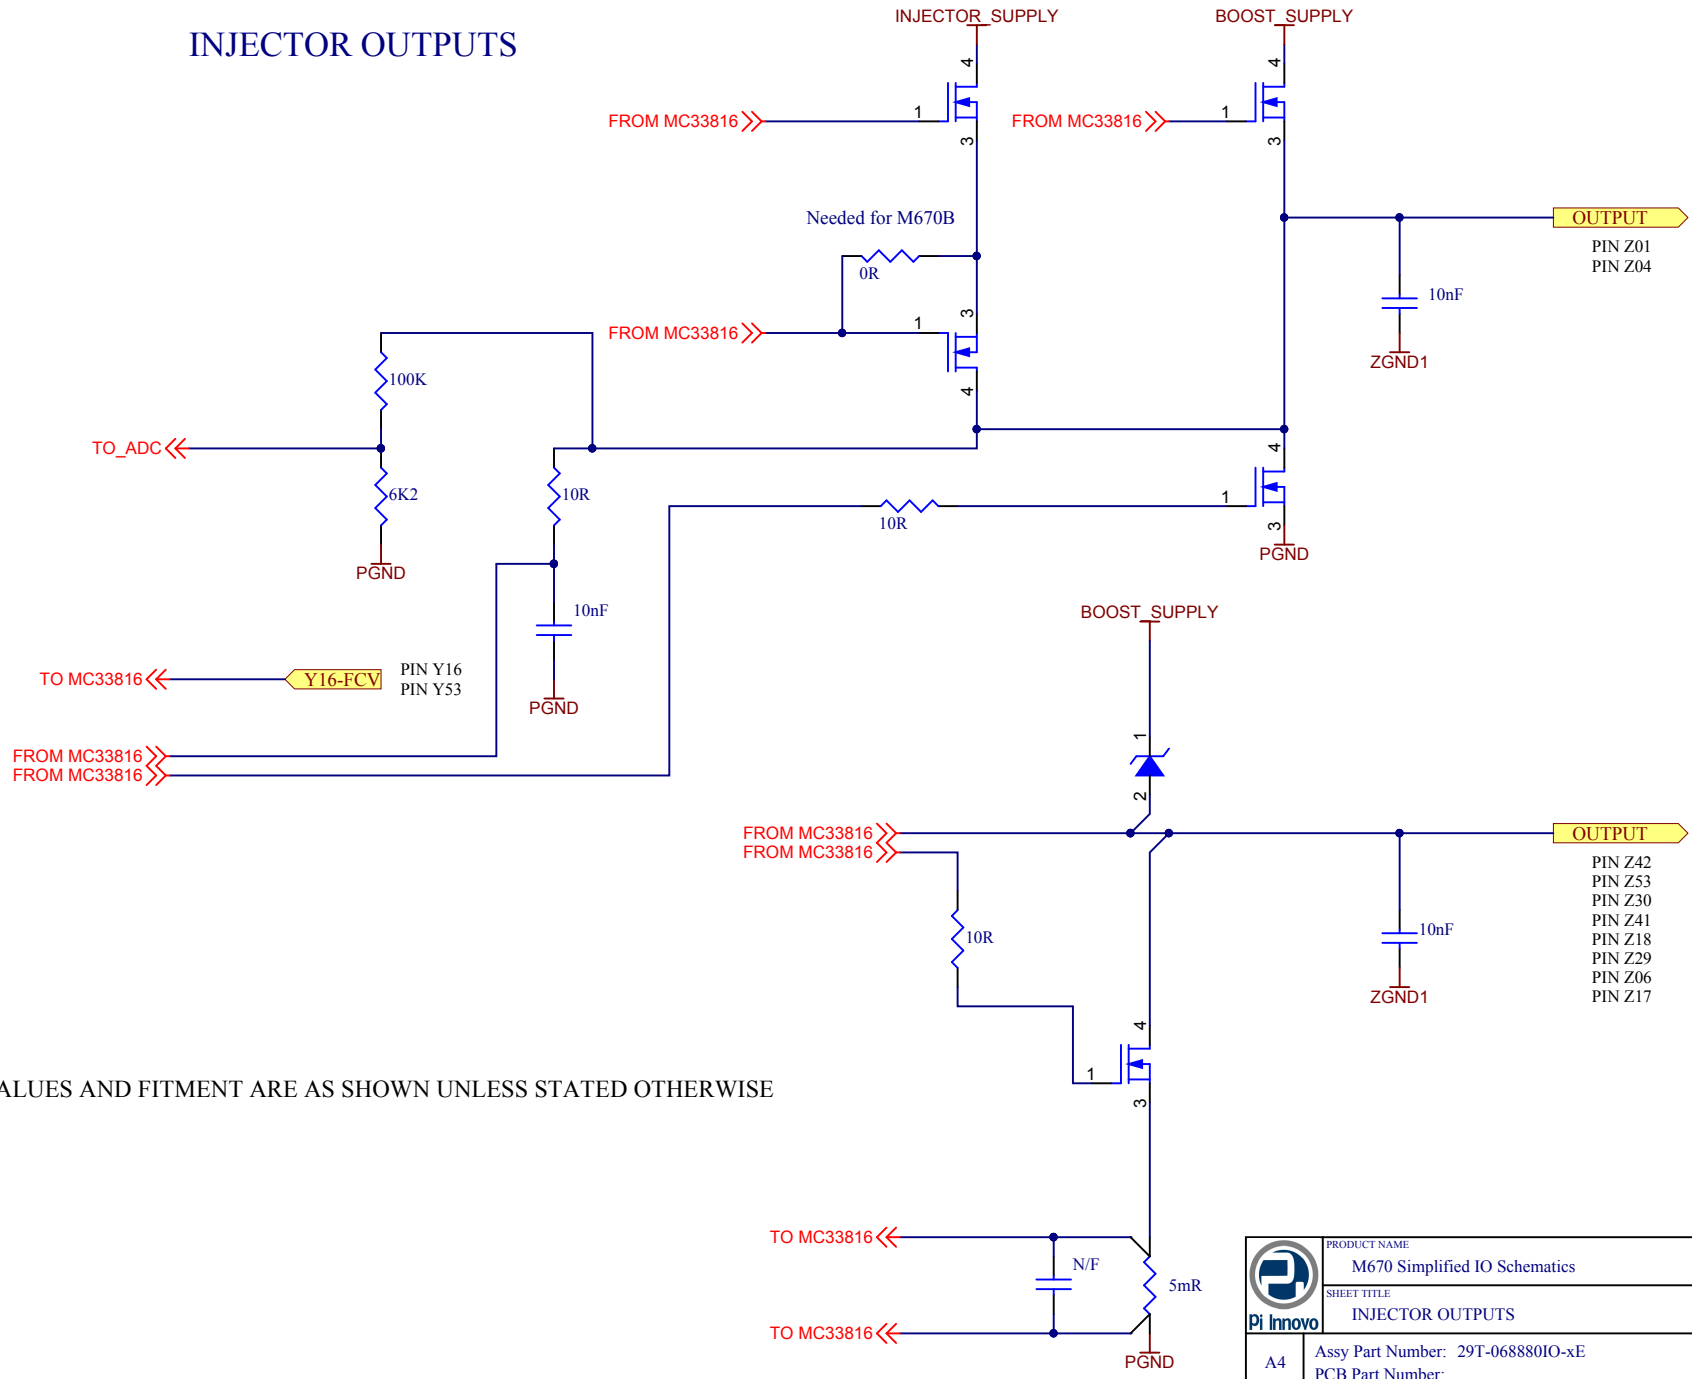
INJECTOR OUTPUTS

INJECTOR_SUPPLY

BOOST_SUPPLY

4
1
3
FROM MC33816

4
1
3
FROM MC33816

OUTPUT
PIN Z01
PIN Z04

Needed for M670B

0R

10nF
ZGND1

3
1
4
FROM MC33816

100K

TO_ADC

6K2
PGND

10R

4
1
3
10R
PGND

10nF
PGND

BOOST_SUPPLY

TO MC33816
Y16-FCV
PIN Y16
PIN Y53

FROM MC33816
FROM MC33816

1
2

FROM MC33816
FROM MC33816

OUTPUT
PIN Z42
PIN Z53
PIN Z30
PIN Z41
PIN Z18
PIN Z29
PIN Z06
PIN Z17

10R

10nF
ZGND1

4
1
3

ALUES AND FITMENT ARE AS SHOWN UNLESS STATED OTHERWISE

TO MC33816
N/F
5mR
TO MC33816
PGND

Pi Innovo
PRODUCT NAME
M670 Simplified IO Schematics
SHEET TITLE
INJECTOR OUTPUTS
A4
Assy Part Number: 29T-068880IO-xE
PCB Part Number: